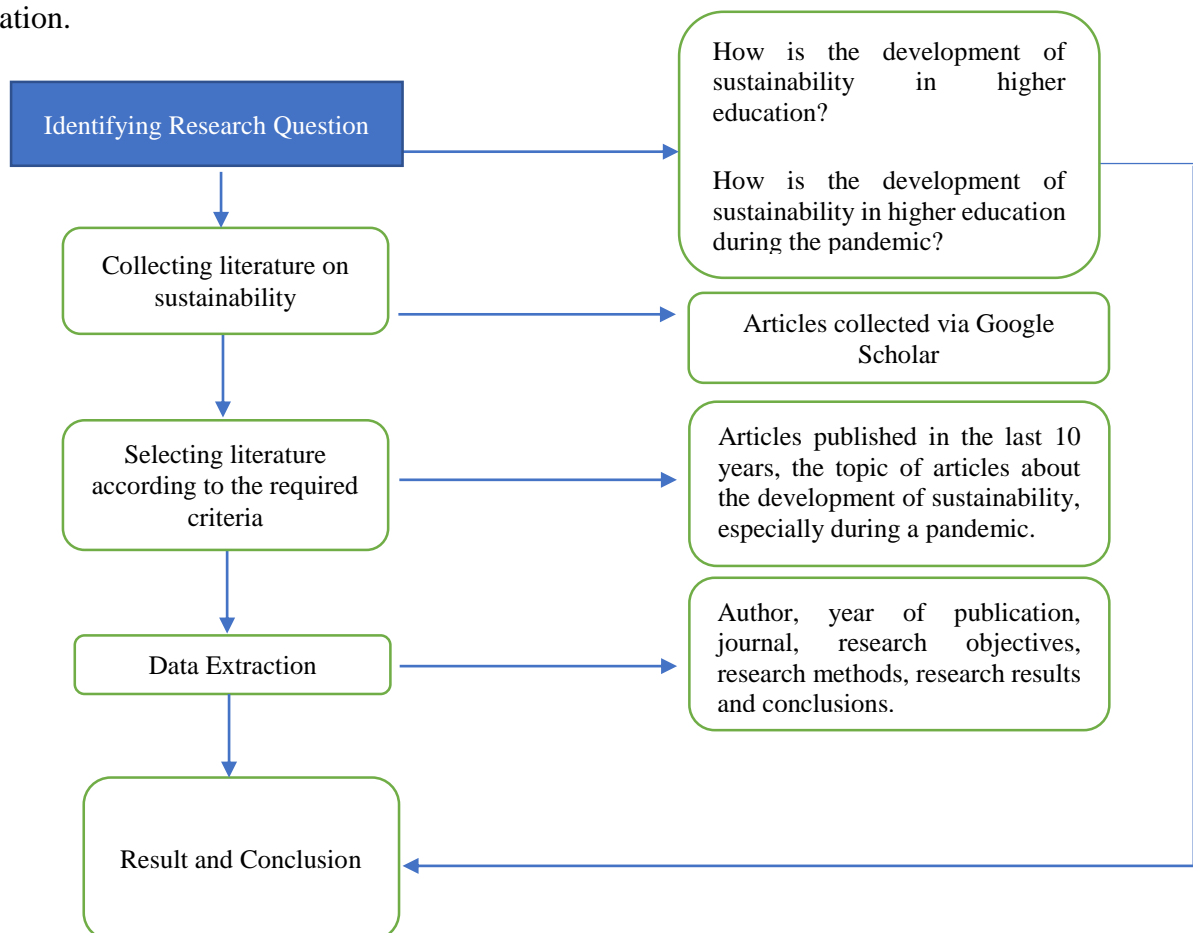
ation.

Identifying Research Question

How is the development of sustainability in higher education?

How is the development of sustainability in higher education during the pandemic?

Collecting literature on sustainability

Articles collected via Google Scholar

Selecting literature according to the required criteria

Articles published in the last 10 years, the topic of articles about the development of sustainability, especially during a pandemic.

Data Extraction

Author, year of publication, journal, research objectives, research methods, research results and conclusions.

Result and Conclusion